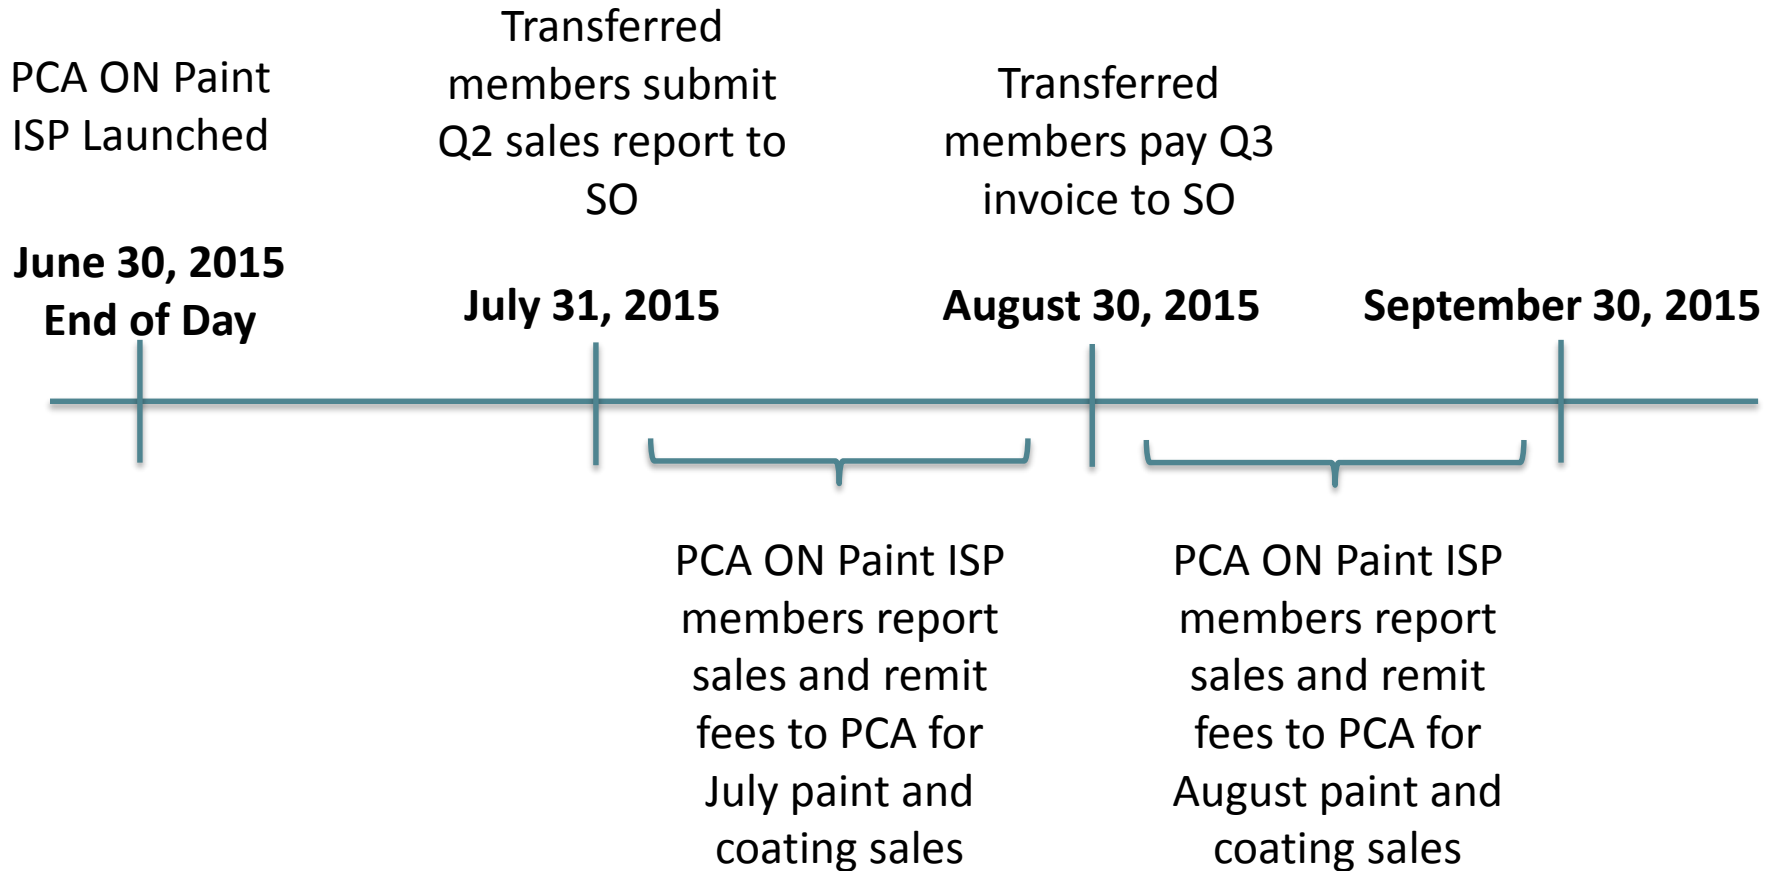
PCA ON Paint ISP Launched

June 30, 2015
End of Day

Transferred members submit Q2 sales report to SO

July 31, 2015

Transferred members pay Q3 invoice to SO

August 30, 2015

September 30, 2015

PCA ON Paint ISP members report sales and remit fees to PCA for July paint and coating sales

PCA ON Paint ISP members report sales and remit fees to PCA for August paint and coating sales